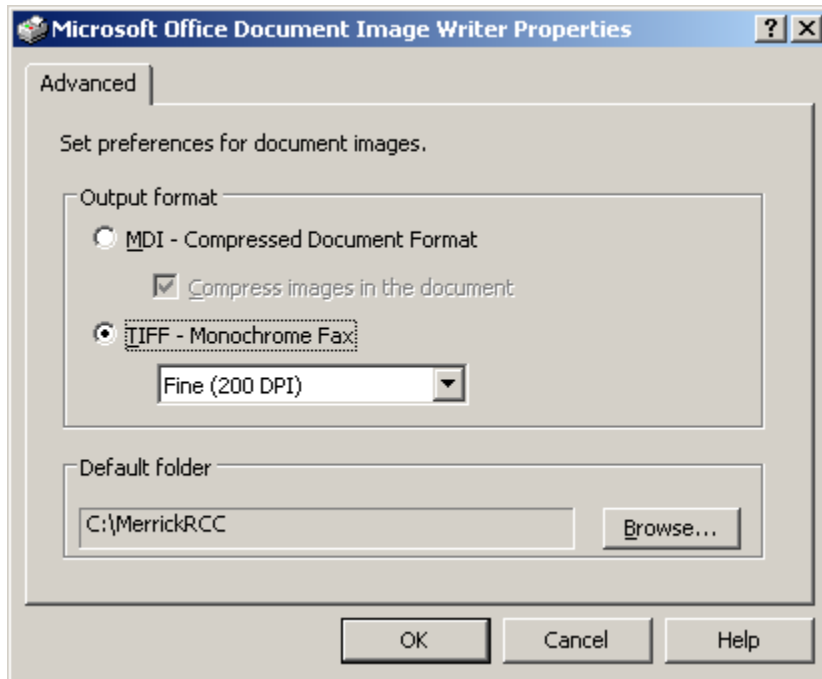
Microsoft Office Document Image Writer Properties

?

X

Advanced

Set preferences for document images.

Output format

MDI - Compressed Document Format

Compress images in the document

TIFF - Monochrome Fax

Fine (200 DPI)

Default folder

C:\MerrickRCC

Browse...

OK

Cancel

Help